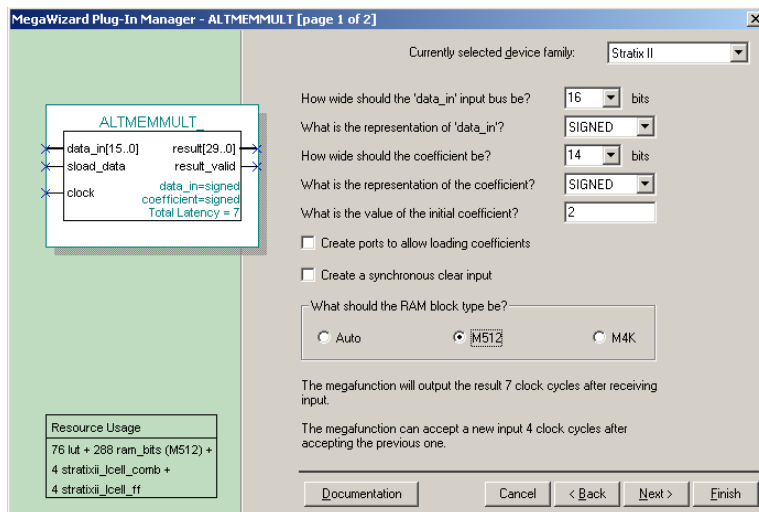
MegaWizard Plug-In Manager - ALTMEMMULT [page 1 of 2]

ALTMEMMULT_

data_in[15..0]
sload_data
clock
result[29..0]
result_valid
data_in=signed
coefficient=signed
Total Latency = 7

Currently selected device family: Stratix II

How wide should the 'data_in' input bus be? 16 bits

What is the representation of 'data_in'? SIGNED

How wide should the coefficient be? 14 bits

What is the representation of the coefficient? SIGNED

What is the value of the initial coefficient? 2

Create ports to allow loading coefficients

Create a synchronous clear input

What should the RAM block type be?

Auto M512 M4K

The megafunction will output the result 7 clock cycles after receiving input.

The megafunction can accept a new input 4 clock cycles after accepting the previous one.

| Resource Usage |
|---|
| 76 lut + 288 ram_bits (M512) + |
| 4 stratixii_lcell_comb + |
| 4 stratixii_lcell_ff |

Documentation

Cancel < Back Next > Finish